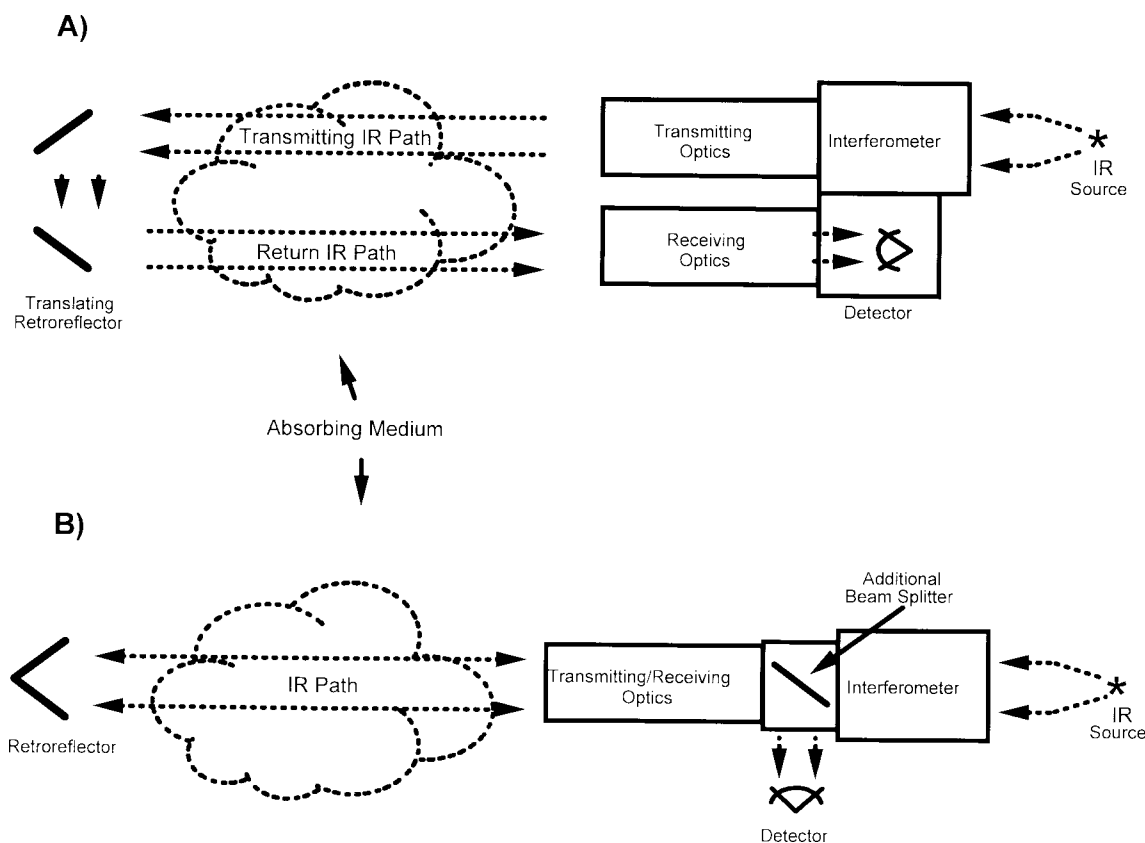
A)

Transmitting IR Path

Transmitting Optics

Interferometer

IR Source

Return IR Path

Receiving Optics

Translating Retroreflector

Detector

Absorbing Medium

B)

Additional Beam Splitter

IR Path

Transmitting/Receiving Optics

Interferometer

IR Source

Retroreflector

Detector